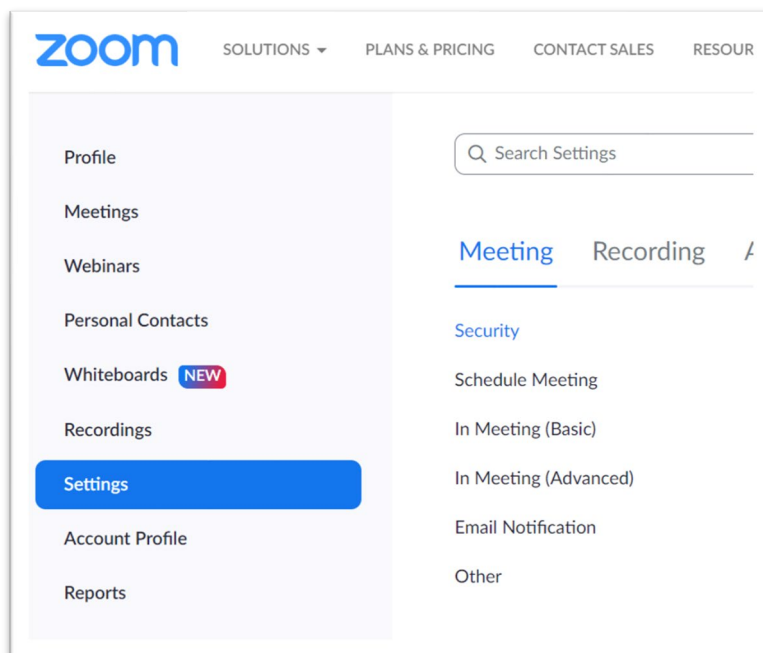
zoom SOLUTIONS PLANS & PRICING CONTACT SALES RESOUR

Profile
Meetings
Webinars
Personal Contacts
Whiteboards NEW
Recordings
Settings
Account Profile
Reports

Search Settings

Meeting Recording A

Security
Schedule Meeting
In Meeting (Basic)
In Meeting (Advanced)
Email Notification
Other